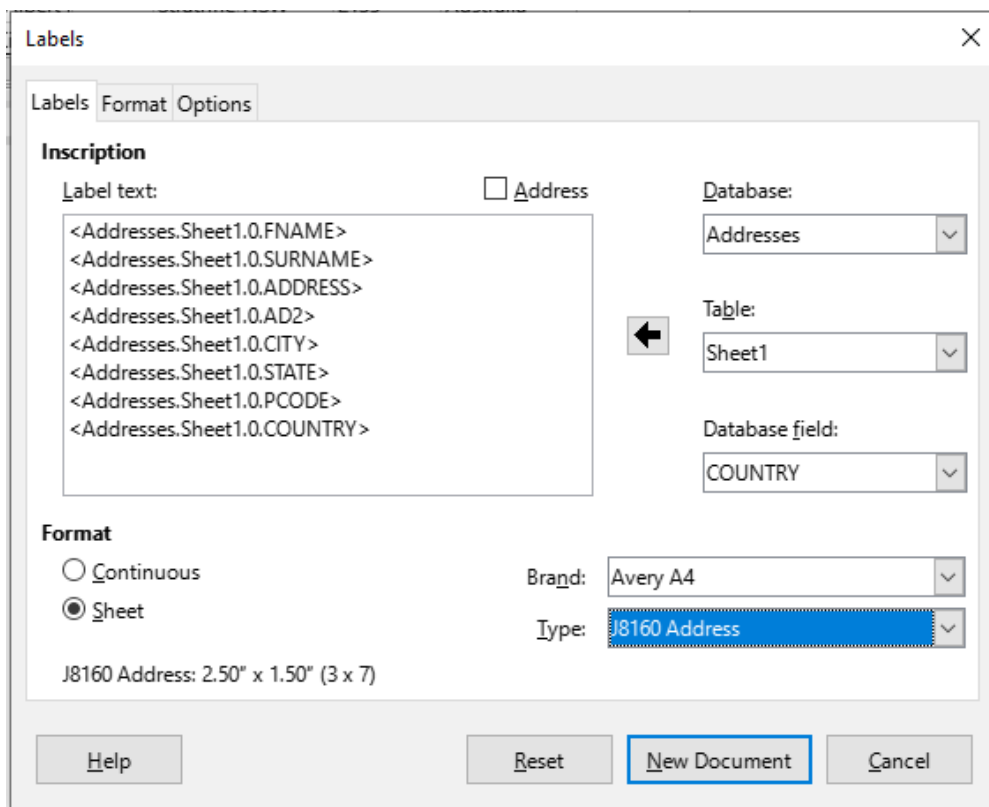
Labels

Labels Format Options

Inscription

Label text:

Address

<Addresses.Sheet1.0.FNAME>
<Addresses.Sheet1.0.SURNAME>
<Addresses.Sheet1.0.ADDRESS>
<Addresses.Sheet1.0.AD2>
<Addresses.Sheet1.0.CITY>
<Addresses.Sheet1.0.STATE>
<Addresses.Sheet1.0.PCODE>
<Addresses.Sheet1.0.COUNTRY>

Database:
Addresses

Table:
Sheet1

Database field:
COUNTRY

Format

Continuous

Sheet

Brand: Avery A4

Type: J8160 Address

J8160 Address: 2.50" x 1.50" (3 x 7)

Help Reset New Document Cancel